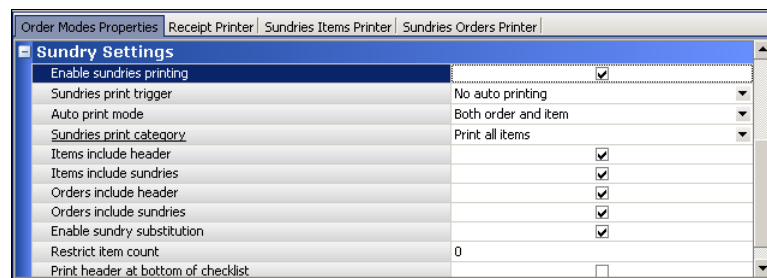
Order Modes Properties | Receipt Printer | Sundries Items Printer | Sundries Orders Printer

Sundry Settings

| | |
|---|---|
| Enable sundries printing | ☑ |
| Sundries print trigger | No auto printing |
| Auto print mode | Both order and item |
| Sundries print category | Print all items |
| Items include header | ☑ |
| Items include sundries | ☑ |
| Orders include header | ☑ |
| Orders include sundries | ☑ |
| Enable sundry substitution | ☑ |
| Restrict item count | 0 |
| Print header at bottom of checklist | ☐ |